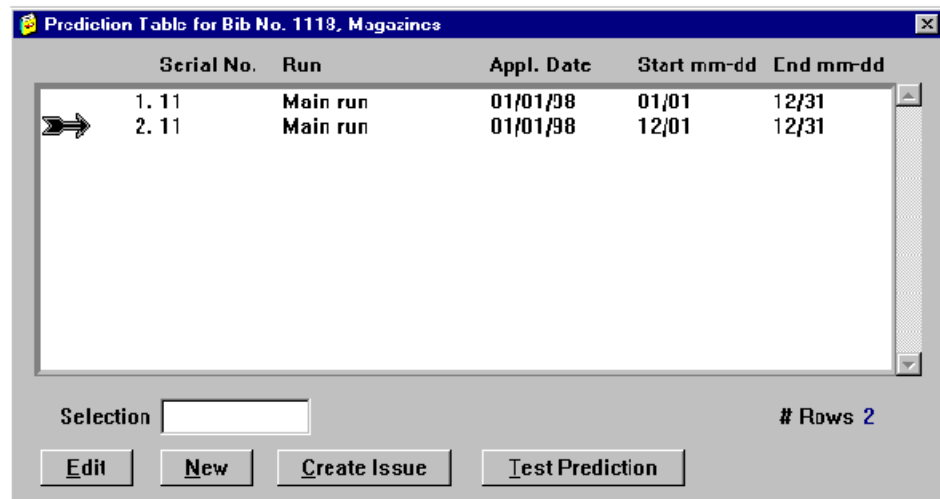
Prediction Table for Bib No. 1118, Magazines

| | Serial No. | Run | Appl. Date | Start mm-dd | End mm-dd |
|---|---|---|---|---|---|
| | 1. 11 | Main run | 01/01/98 | 01/01 | 12/31 |
| | 2. 11 | Main run | 01/01/98 | 12/01 | 12/31 |

Selection

# Rows 2

Edit New Create Issue Test Prediction